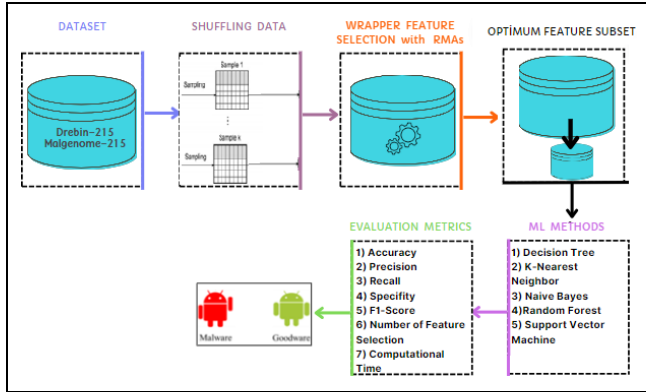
DATASET

Drebin-215
Malgenome-215

SHUFFLING DATA

Sample 1
Sampling
⋮
Sample k
Sampling

WRAPPER FEATURE SELECTION with RMAs

OPTİMUM FEATURE SUBSET

ML METHODS

1) Decision Tree
2) K-Nearest Neighbor
3) Naive Bayes
4)Random Forest
5) Support Vector Machine

EVALUATION METRICS

1) Accuracy
2) Precision
3) Recall
4) Specifity
5) F1-Score
6) Number of Feature Selection
7) Computational Time

Malware
Goodware